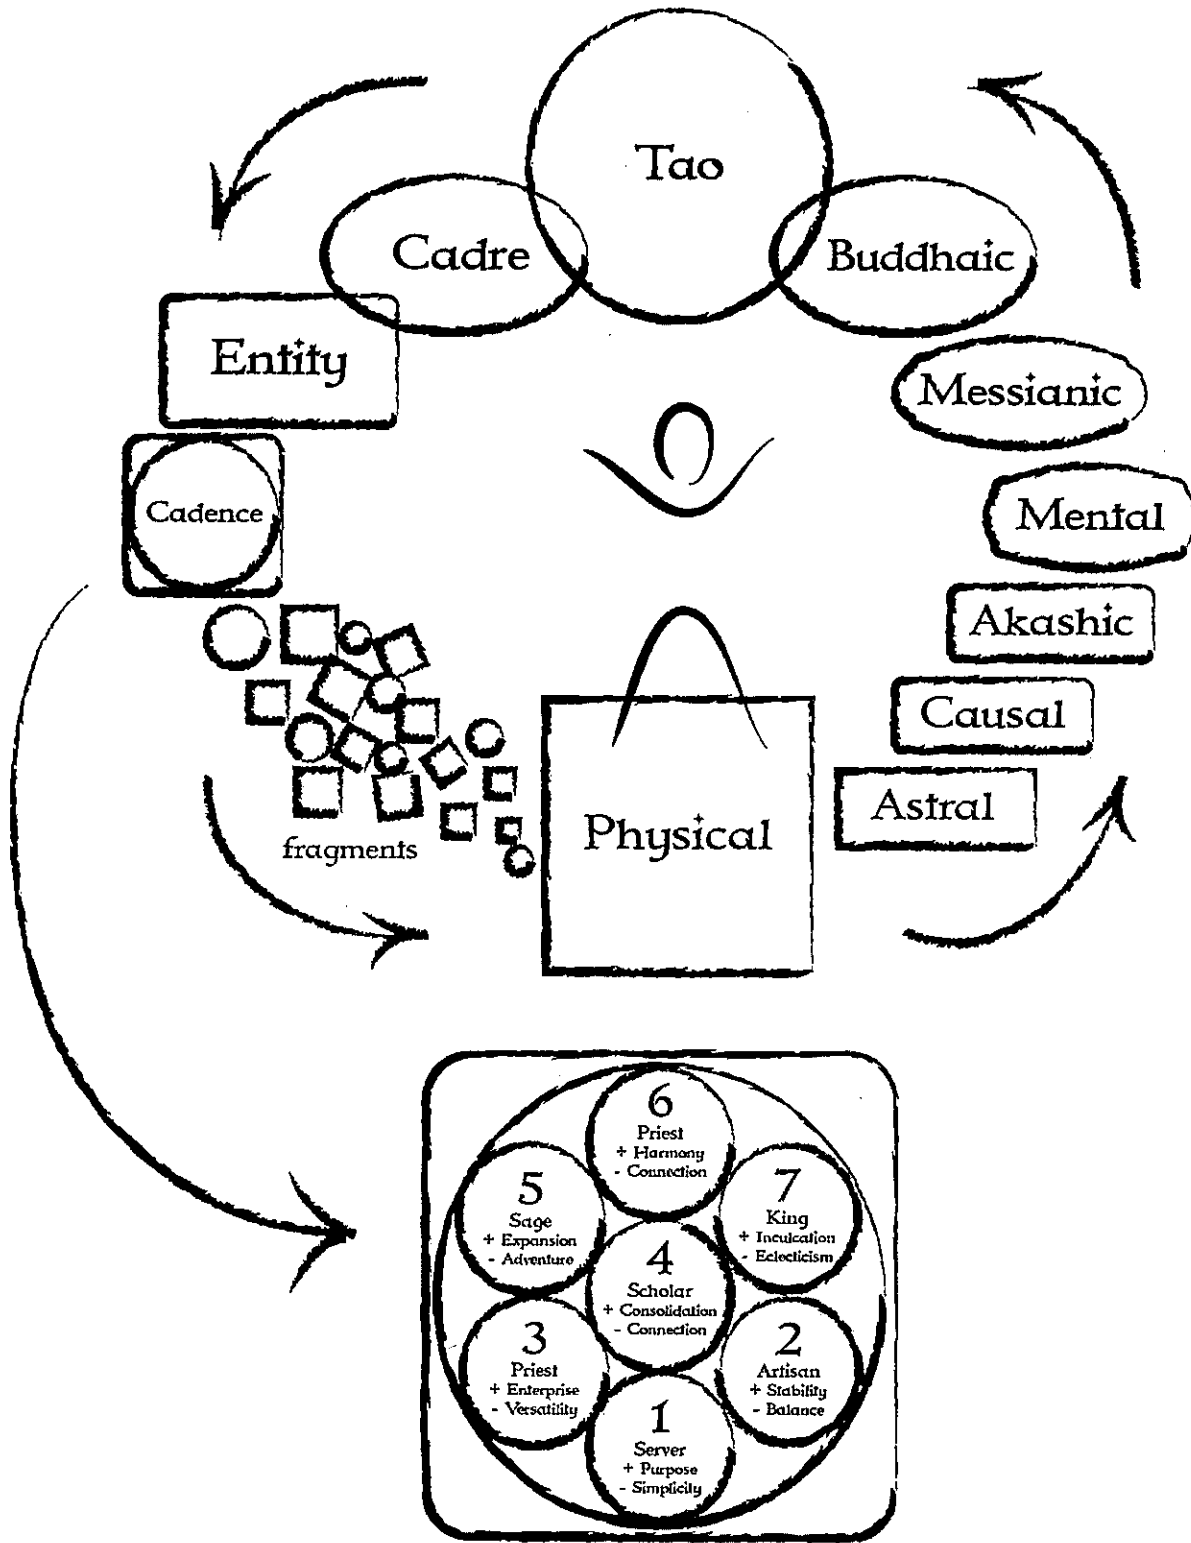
Tao

Cadre

Buddhaic

Entity

Messianic

Cadence

Mental

Akashic

Causal

Astral

fragments

Physical

6
Priest
+ Harmony
- Connection

5
Sage
+ Expansion
- Adventure

7
King
+ Inculcation
- Eclecticism

4
Scholar
+ Consolidation
- Connection

3
Priest
+ Enterprise
- Versatility

2
Artisan
+ Stability
- Balance

1
Server
+ Purpose
- Simplicity